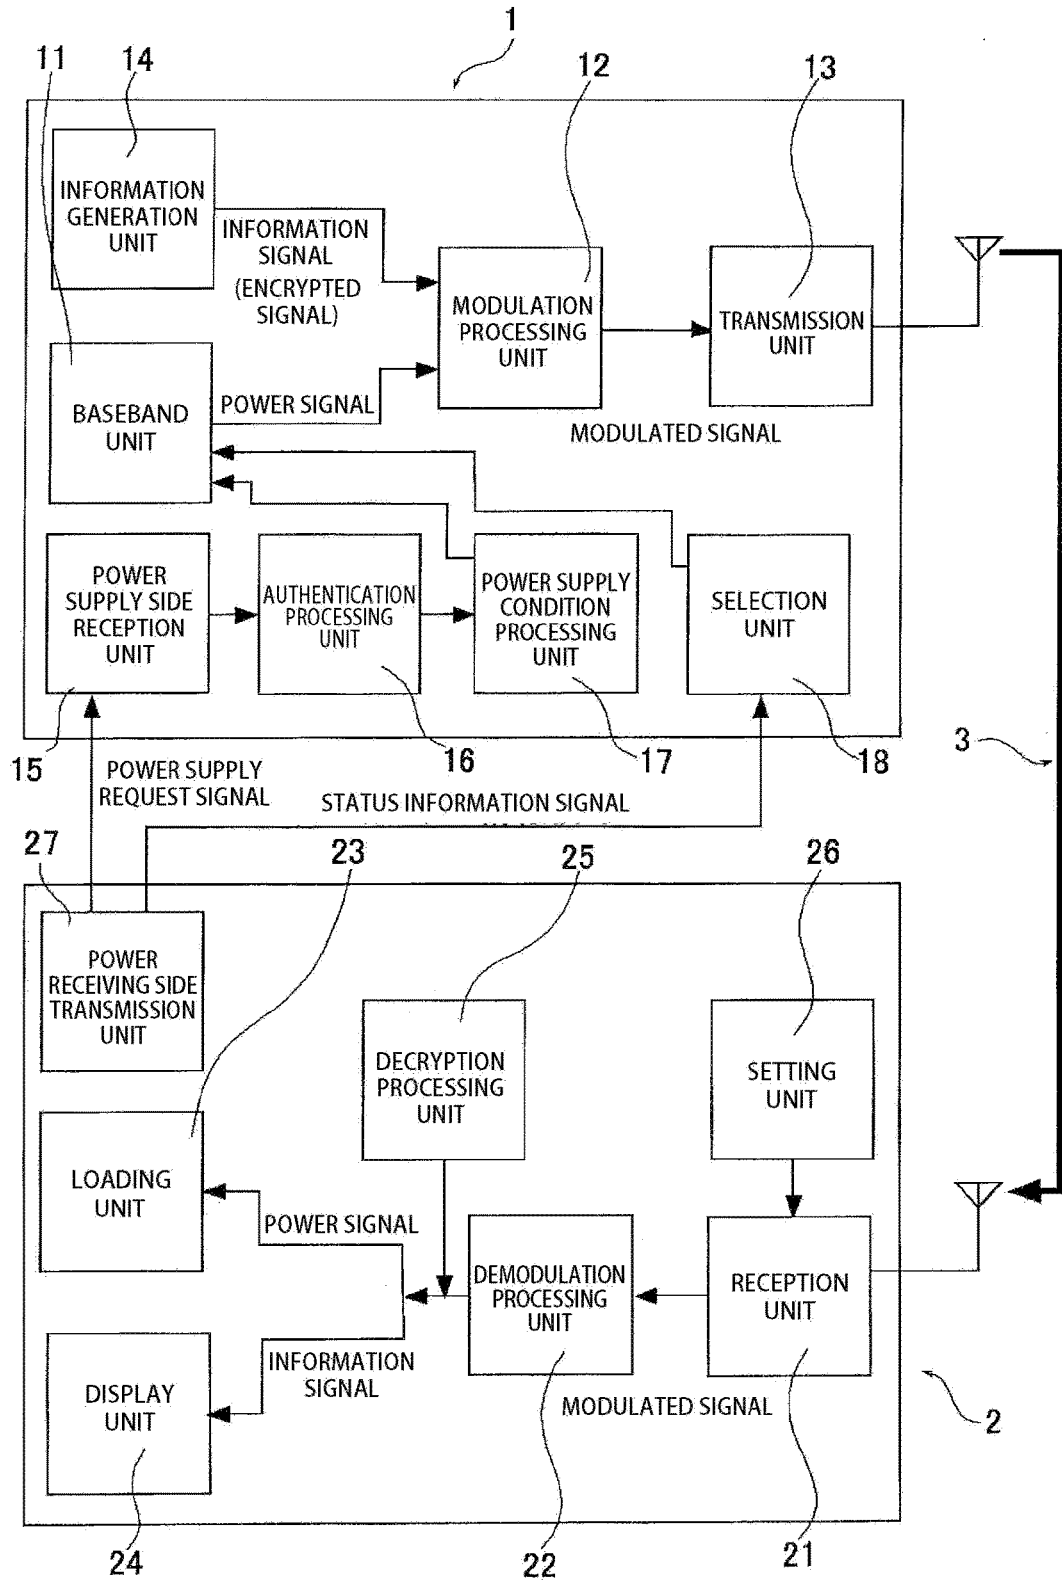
1

11 14 12 13

INFORMATION GENERATION UNIT

INFORMATION SIGNAL (ENCRYPTED SIGNAL)

MODULATION PROCESSING UNIT

TRANSMISSION UNIT

BASEBAND UNIT

POWER SIGNAL

MODULATED SIGNAL

POWER SUPPLY SIDE RECEPTION UNIT

AUTHENTICATION PROCESSING UNIT

POWER SUPPLY CONDITION PROCESSING UNIT

SELECTION UNIT

15 16 17 18 3

POWER SUPPLY REQUEST SIGNAL

STATUS INFORMATION SIGNAL

27 23 25 26

POWER RECEIVING SIDE TRANSMISSION UNIT

DECRYPTION PROCESSING UNIT

SETTING UNIT

LOADING UNIT

POWER SIGNAL

DEMODULATION PROCESSING UNIT

RECEPTION UNIT

DISPLAY UNIT

INFORMATION SIGNAL

MODULATED SIGNAL

2

24 22 21